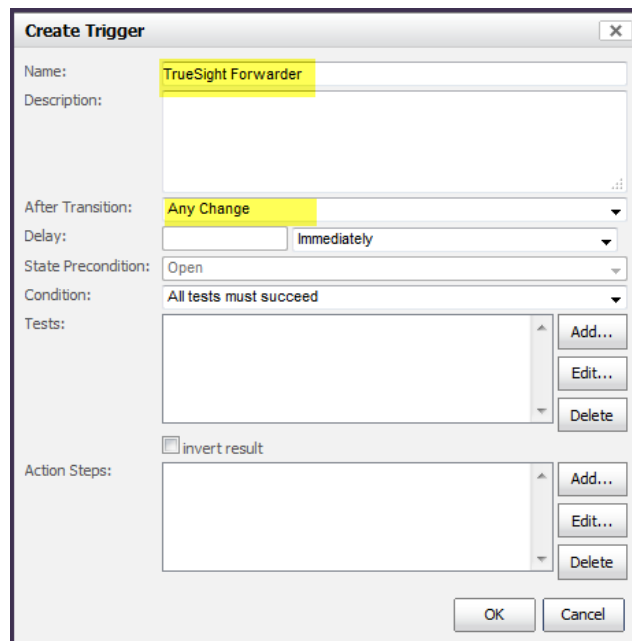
Create Trigger

Name: TrueSight Forwarder
Description:
After Transition: Any Change
Delay: Immediately
State Precondition: Open
Condition: All tests must succeed
Tests:
Add...
Edit...
Delete
invert result
Action Steps:
Add...
Edit...
Delete
OK
Cancel